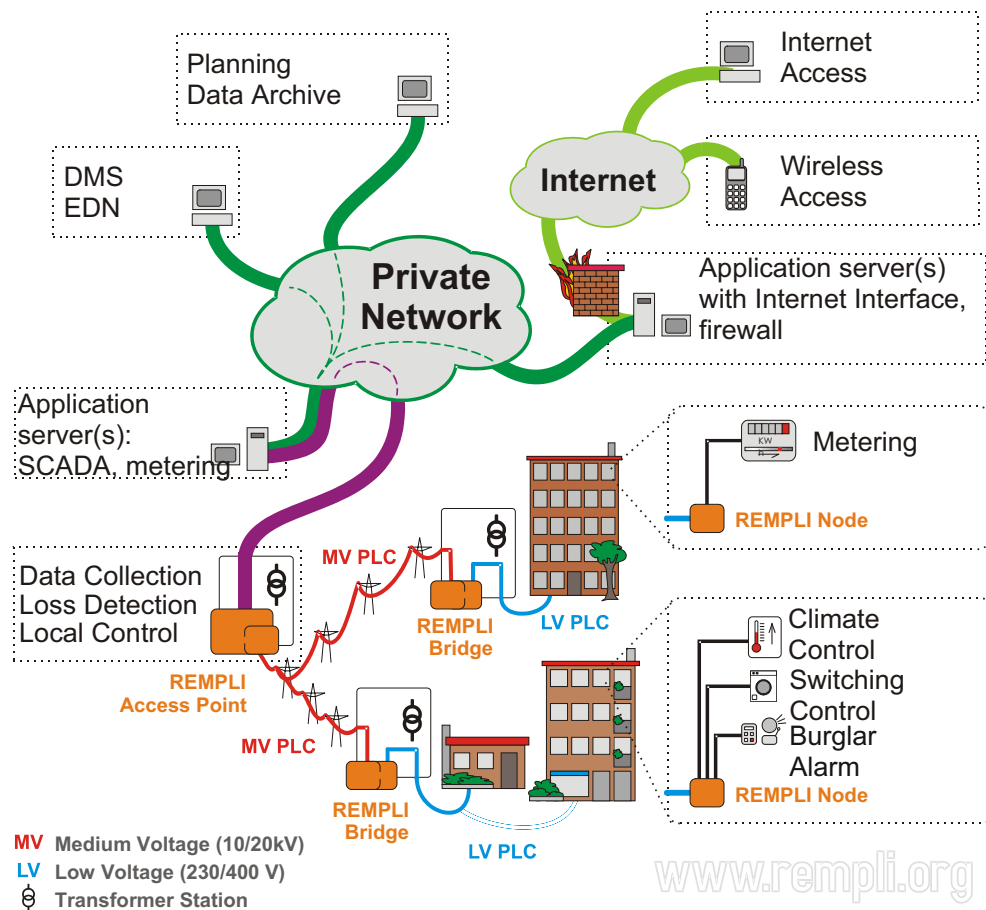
Planning
Data Archive

Internet
Access

DMS
EDN

Internet

Wireless
Access

Private
Network

Application server(s)
with Internet Interface,
firewall

Application
server(s):
SCADA, metering

KW

Metering

REMPLI Node

MV PLC

Data Collection
Loss Detection
Local Control

REMPLI
Bridge

LV PLC

Climate
Control

Switching
Control

Burglar
Alarm

REMPLI
Access Point

MV PLC

REMPLI Node

REMPLI
Bridge

LV PLC

MV Medium Voltage (10/20kV)
LV Low Voltage (230/400 V)
Transformer Station

www.rempli.org